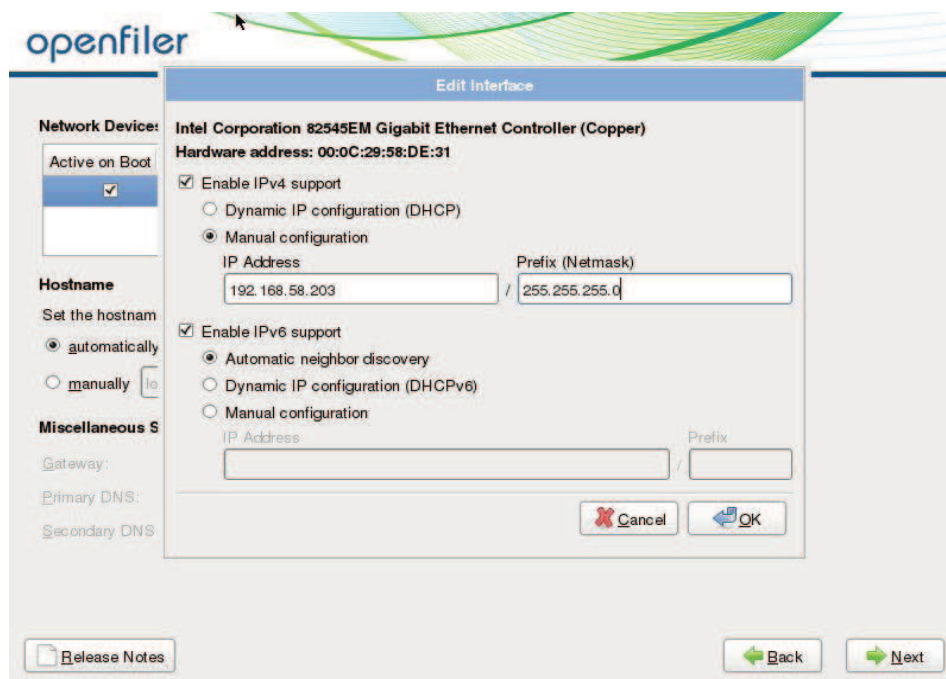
openfiler

Network Devices

Active on Boot

Hostname

Set the hostnam

automatically

manually

Miscellaneous S

Gateway:

Primary DNS:

Secondary DNS

Edit Interface

Intel Corporation 82545EM Gigabit Ethernet Controller (Copper)

Hardware address: 00:0C:29:58:DE:31

Enable IPv4 support

Dynamic IP configuration (DHCP)

Manual configuration

IP Address

Prefix (Netmask)

192.168.58.203 / 255.255.255.0

Enable IPv6 support

Automatic neighbor discovery

Dynamic IP configuration (DHCPv6)

Manual configuration

IP Address

Prefix

Cancel

OK

Release Notes

Back

Next